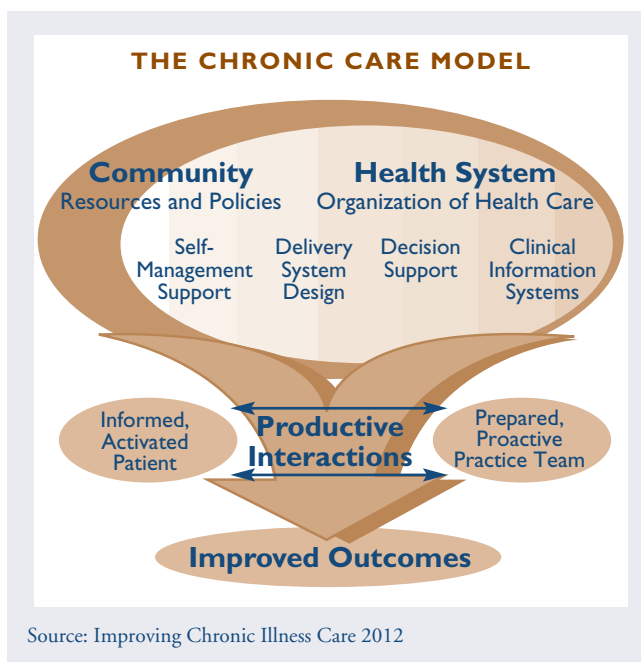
THE CHRONIC CARE MODEL

Community
Resources and Policies

Health System
Organization of Health Care

Self-Management Support

Delivery System Design

Decision Support

Clinical Information Systems

Informed, Activated Patient

Productive Interactions

Prepared, Proactive Practice Team

Improved Outcomes

Source: Improving Chronic Illness Care 2012